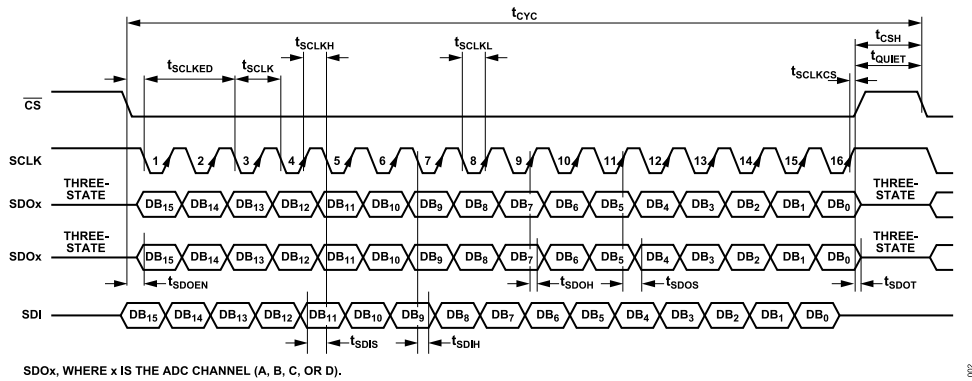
$t_{CYC}$

$t_{SCLKH}$

$t_{SCLKL}$

$t_{CSH}$

$t_{SCLKED}$

$t_{SCLK}$

$t_{QUIET}$

$t_{SCLKCS}$

$\overline{CS}$

SCLK 1 2 3 4 5 6 7 8 9 10 11 12 13 14 15 16

SDOx THREE-STATE $DB_{15}$ $DB_{14}$ $DB_{13}$ $DB_{12}$ $DB_{11}$ $DB_{10}$ $DB_9$ $DB_8$ $DB_7$ $DB_6$ $DB_5$ $DB_4$ $DB_3$ $DB_2$ $DB_1$ $DB_0$ THREE-STATE

SDOx THREE-STATE $DB_{15}$ $DB_{14}$ $DB_{13}$ $DB_{12}$ $DB_{11}$ $DB_{10}$ $DB_9$ $DB_8$ $DB_7$ $DB_6$ $DB_5$ $DB_4$ $DB_3$ $DB_2$ $DB_1$ $DB_0$ THREE-STATE

$t_{SDOEN}$

$t_{SDOH}$

$t_{SDOS}$

$t_{SDOT}$

SDI $DB_{15}$ $DB_{14}$ $DB_{13}$ $DB_{12}$ $DB_{11}$ $DB_{10}$ $DB_9$ $DB_8$ $DB_7$ $DB_6$ $DB_5$ $DB_4$ $DB_3$ $DB_2$ $DB_1$ $DB_0$

$t_{SDIS}$

$t_{SDIH}$

SDOx, WHERE x IS THE ADC CHANNEL (A, B, C, OR D).